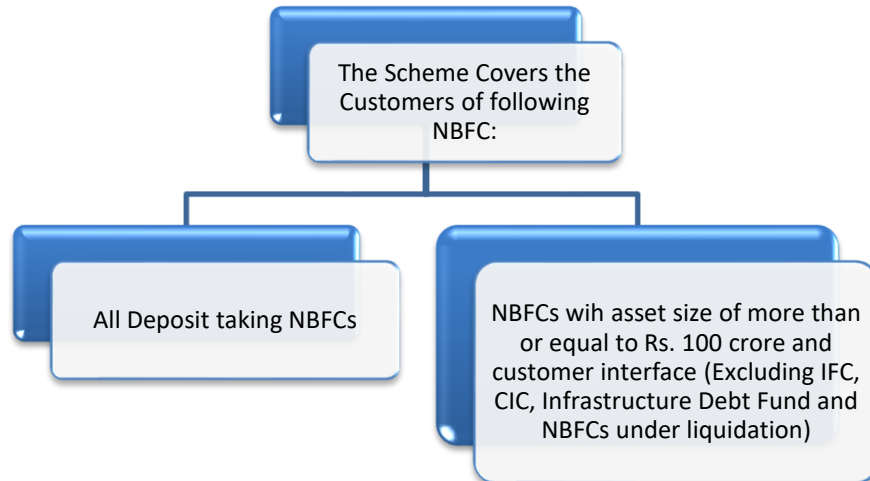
The Scheme Covers the Customers of following NBFC:

All Deposit taking NBFCs

NBFCs wih asset size of more than or equal to Rs. 100 crore and customer interface (Excluding IFC, CIC, Infrastructure Debt Fund and NBFCs under liquidation)